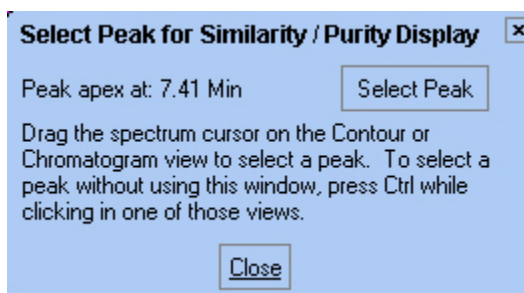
Select Peak for Similarity / Purity Display

Peak apex at: 7.41 Min

Select Peak

Drag the spectrum cursor on the Contour or Chromatogram view to select a peak. To select a peak without using this window, press Ctrl while clicking in one of those views.

Close